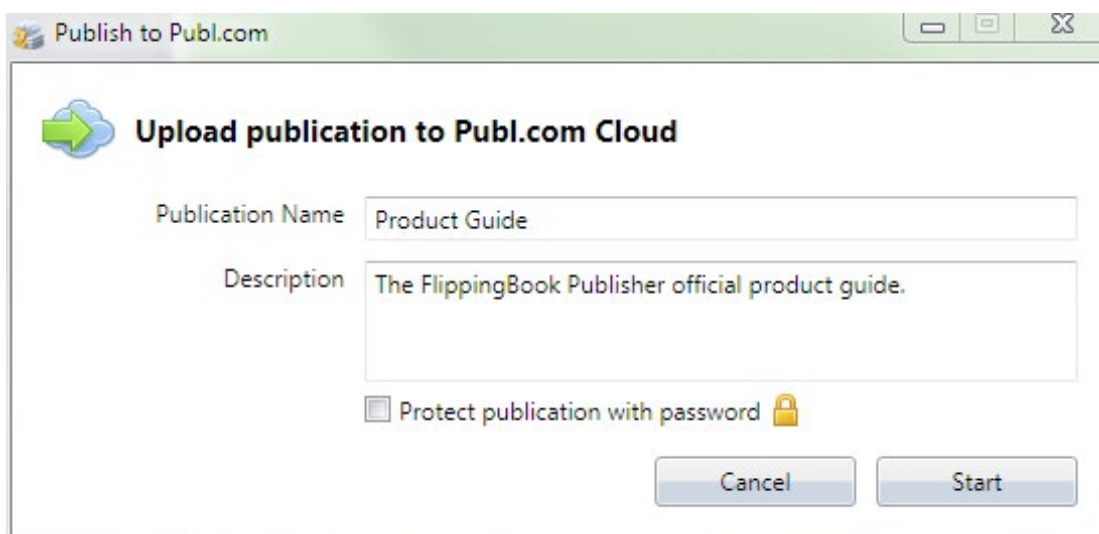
Publish to Publ.com

Upload publication to Publ.com Cloud

Publication Name
Product Guide

Description
The FlippingBook Publisher official product guide.

Protect publication with password

Cancel
Start